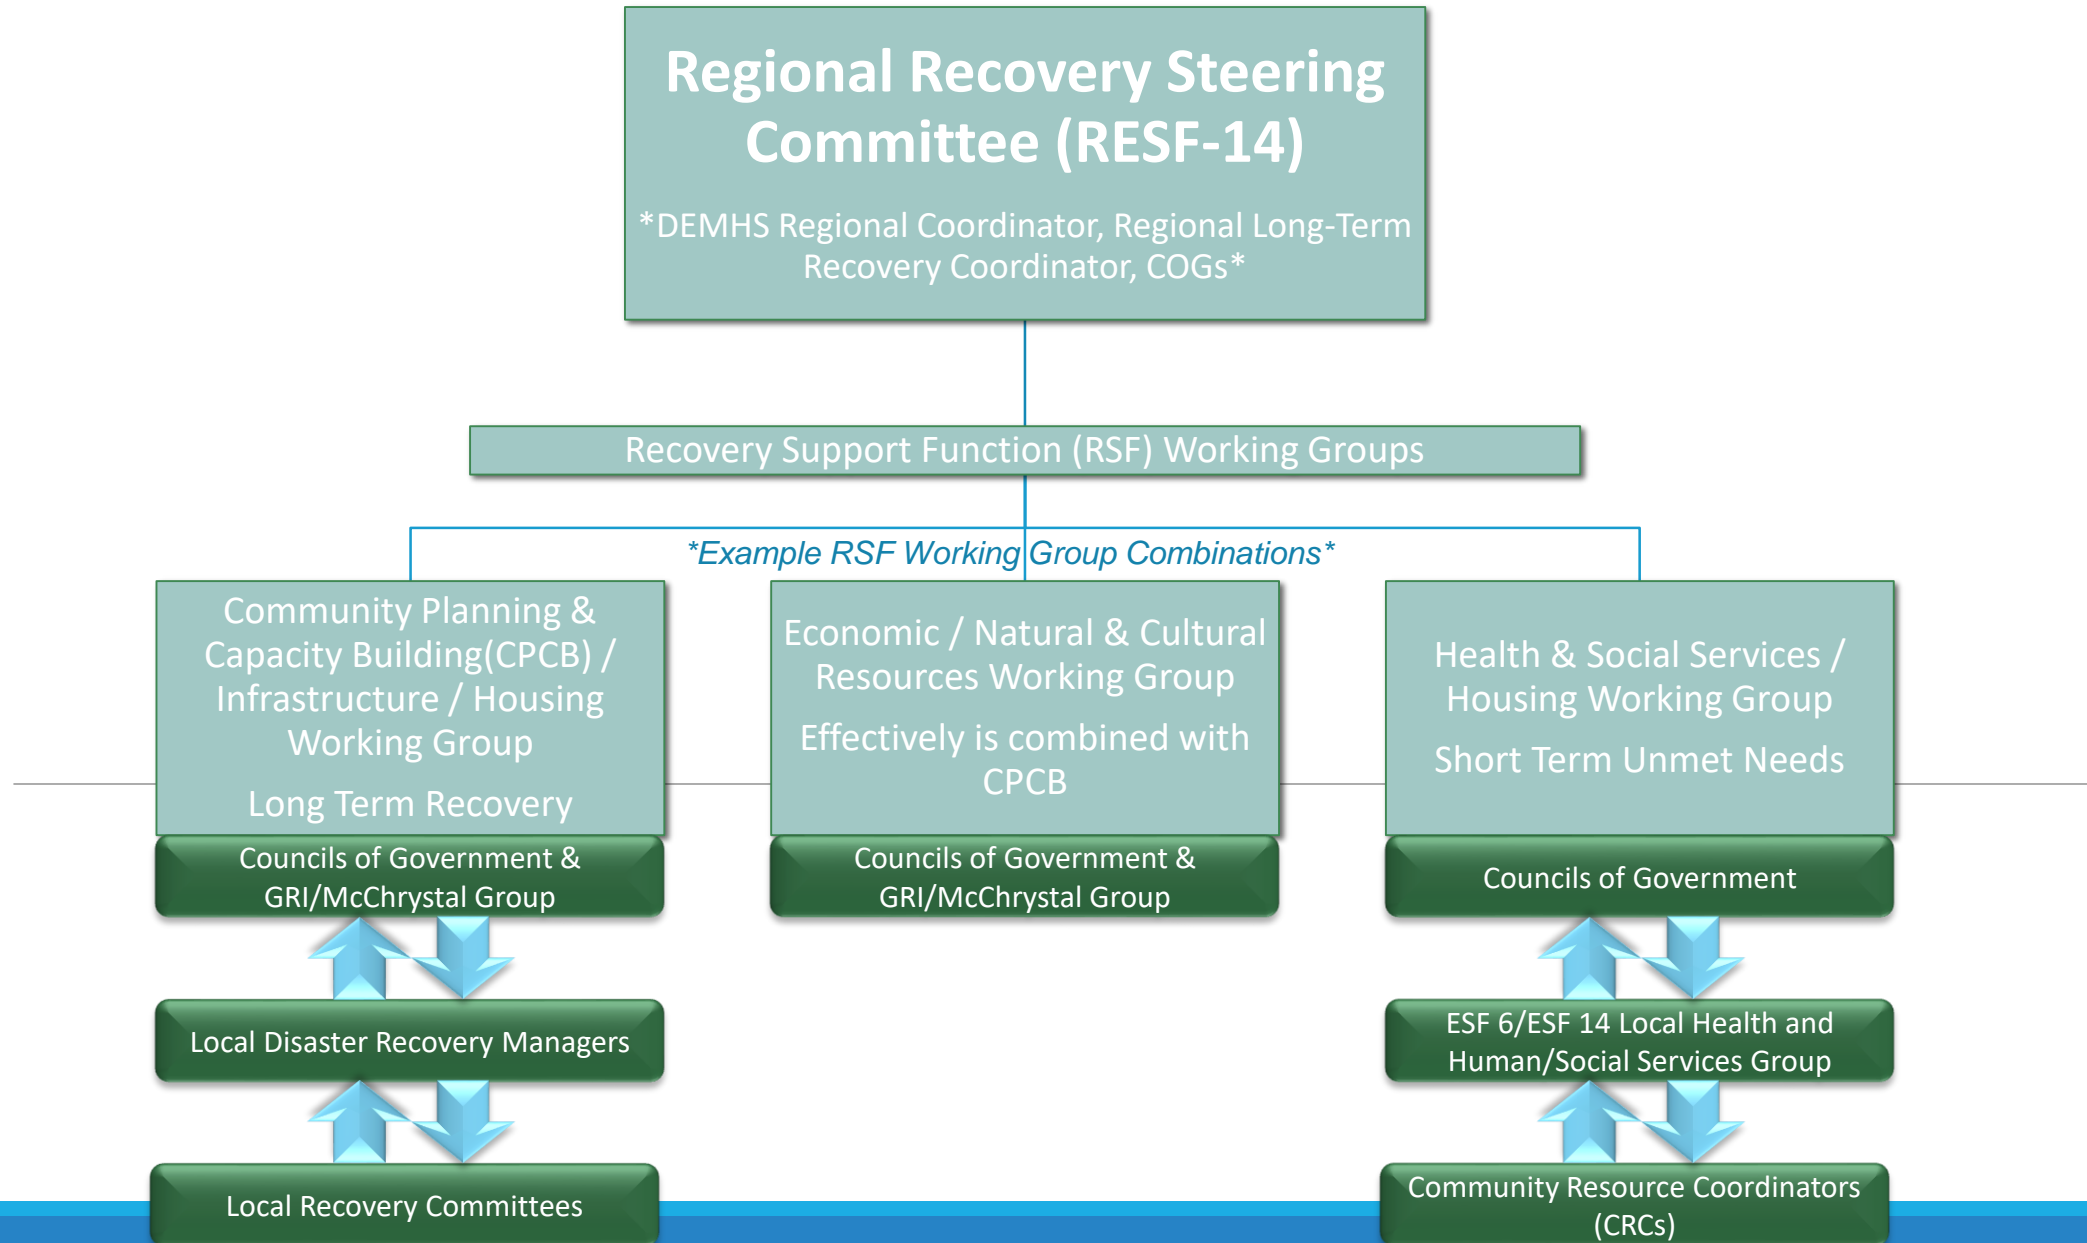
Regional Recovery Steering Committee (RESF-14)

*DEMHS Regional Coordinator, Regional Long-Term Recovery Coordinator, COGs*

Recovery Support Function (RSF) Working Groups

*Example RSF Working Group Combinations*

Community Planning & Capacity Building(CPCB) / Infrastructure / Housing Working Group

Long Term Recovery

Councils of Government & GRI/McChrystal Group

Local Disaster Recovery Managers

Local Recovery Committees

Economic / Natural & Cultural Resources Working Group

Effectively is combined with CPCB

Councils of Government & GRI/McChrystal Group

Health & Social Services / Housing Working Group

Short Term Unmet Needs

Councils of Government

ESF 6/ESF 14 Local Health and Human/Social Services Group

Community Resource Coordinators (CRCs)